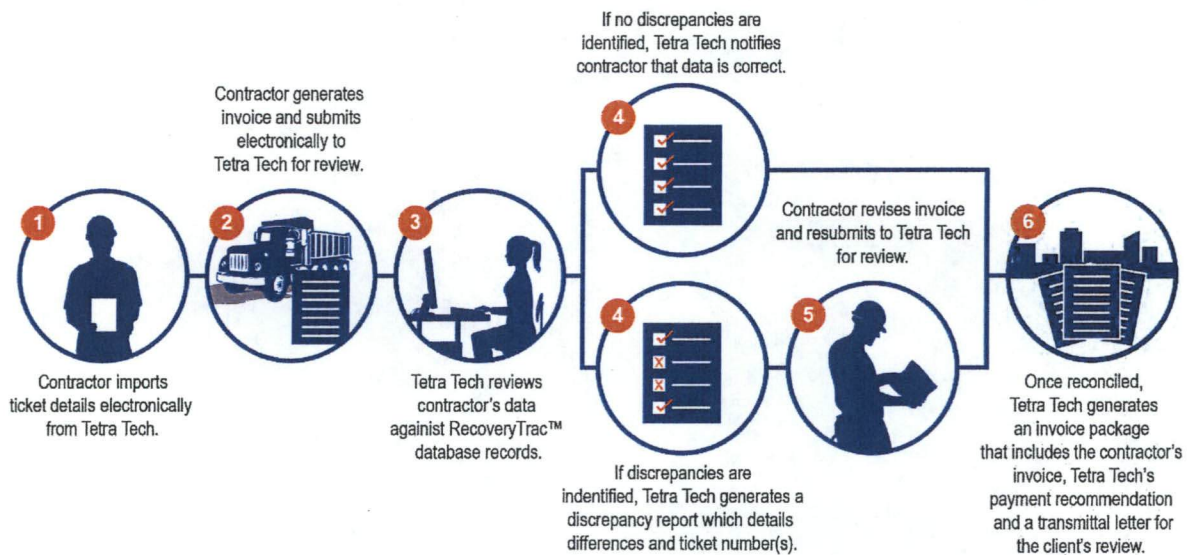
1

Contractor imports ticket details electronically from Tetra Tech.

2

Contractor generates invoice and submits electronically to Tetra Tech for review.

3

Tetra Tech reviews contractor's data against RecoveryTrac™ database records.

If no discrepancies are identified, Tetra Tech notifies contractor that data is correct.

4

4

If discrepancies are indentified, Tetra Tech generates a discrepancy report which details differences and ticket number(s).

Contractor revises invoice and resubmits to Tetra Tech for review.

5

6

Once reconciled, Tetra Tech generates an invoice package that includes the contractor's invoice, Tetra Tech's payment recommendation and a transmittal letter for the client's review.